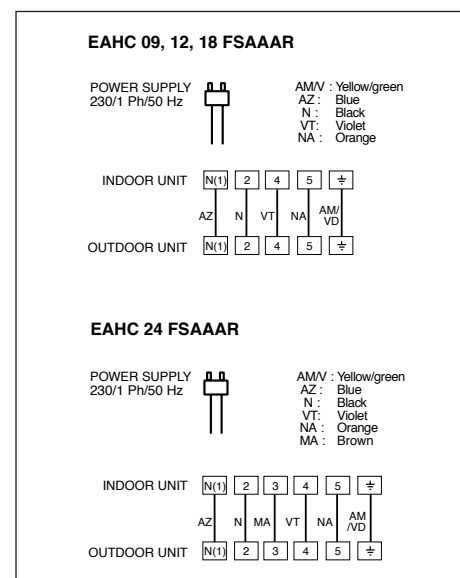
EAHC 09, 12, 18 FSAAAR

POWER SUPPLY
230/1 Ph/50 Hz

AM/V : Yellow/green
AZ : Blue
N : Black
VT: Violet
NA : Orange

INDOOR UNIT N(1) 2 4 5 ⏚

AZ N VT NA AM/VD

OUTDOOR UNIT N(1) 2 4 5 ⏚

EAHC 24 FSAAAR

POWER SUPPLY
230/1 Ph/50 Hz

AM/V : Yellow/green
AZ : Blue
N : Black
VT: Violet
NA : Orange
MA : Brown

INDOOR UNIT N(1) 2 3 4 5 ⏚

AZ N MA VT NA AM /VD

OUTDOOR UNIT N(1) 2 3 4 5 ⏚